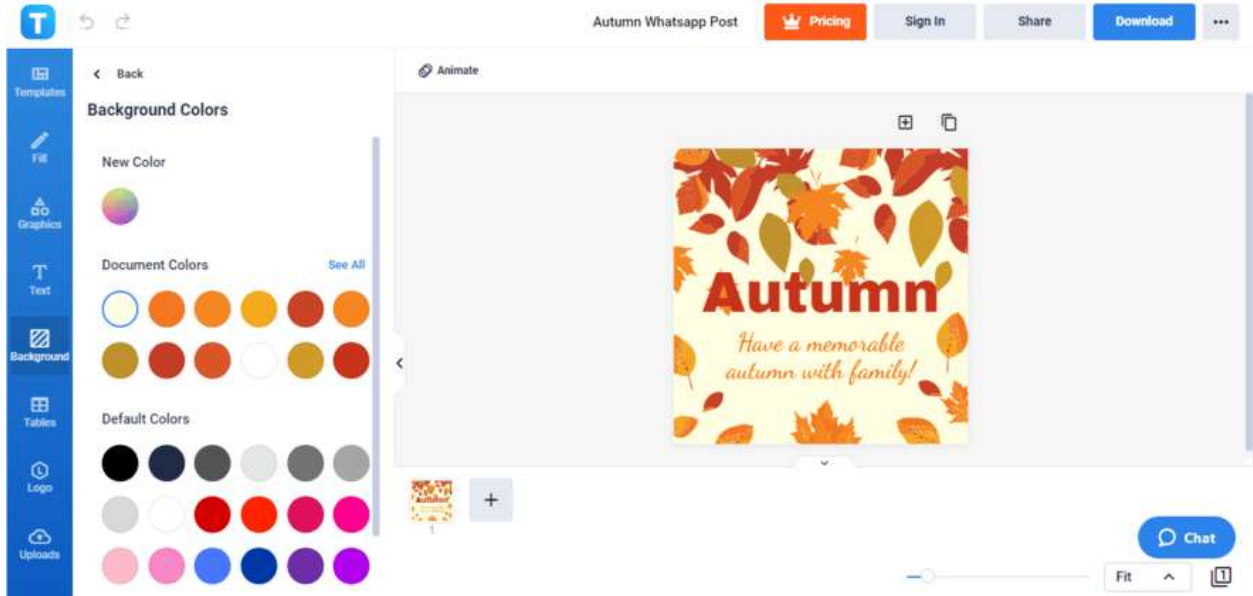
Autumn Whatsapp Post
Pricing
Sign In
Share
Download
...

Templates
Fill
Graphics
Text
Background
Tables
Logo
Uploads

Back
Background Colors

New Color

Document Colors
See All

Default Colors

Animate

Autumn
Have a memorable autumn with family!

1

Chat

Fit